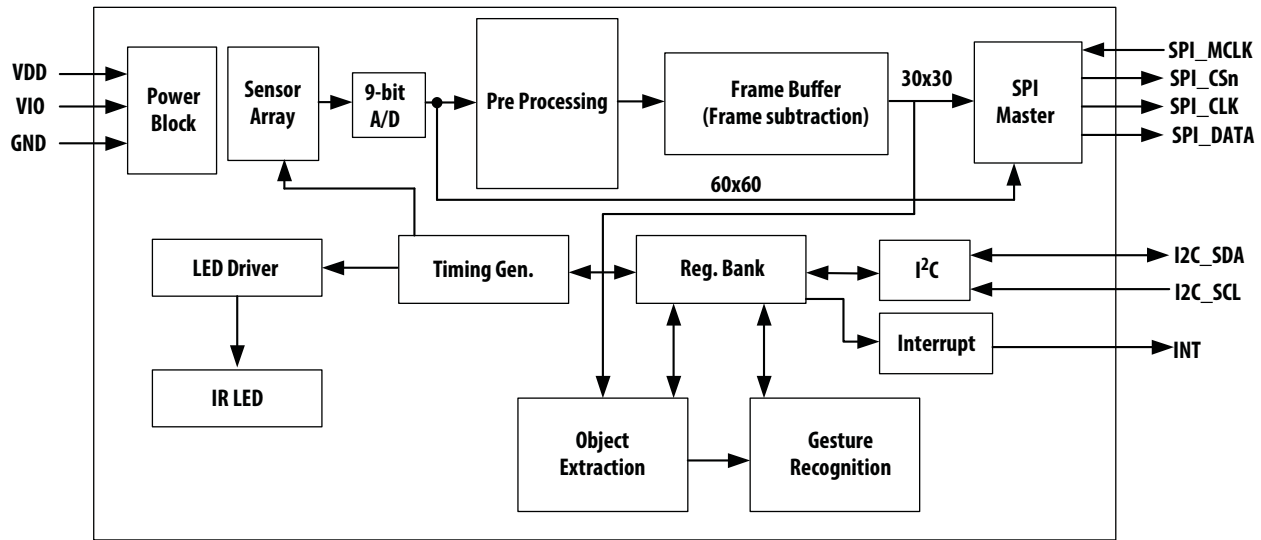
VDD
VIO
GND
Power Block
Sensor Array
9-bit A/D
Pre Processing
Frame Buffer (Frame subtraction)
30x30
SPI Master
SPI_MCLK
SPI_CSn
SPI_CLK
SPI_DATA
60x60
LED Driver
Timing Gen.
Reg. Bank
I$^2$C
I2C_SDA
I2C_SCL
Interrupt
INT
IR LED
Object Extraction
Gesture Recognition